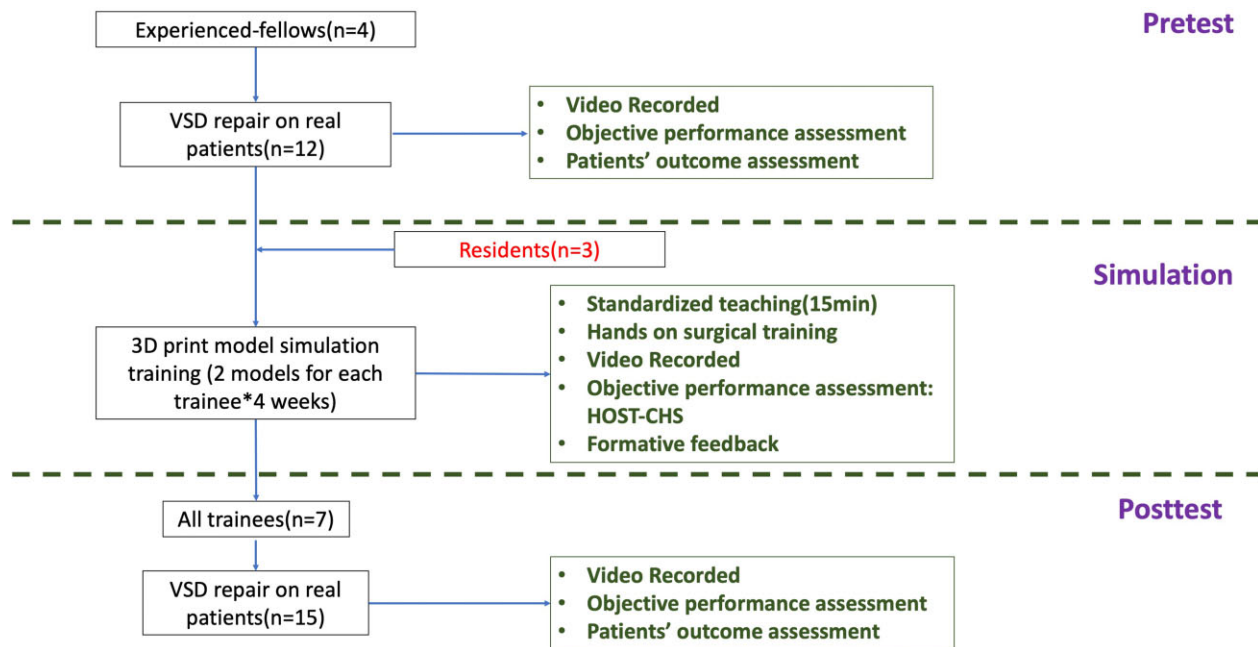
Experienced-fellows(n=4)

Pretest

VSD repair on real patients(n=12)

- Video Recorded
- Objective performance assessment
- Patients' outcome assessment

Residents(n=3)

Simulation

3D print model simulation training (2 models for each trainee*4 weeks)

- Standardized teaching(15min)
- Hands on surgical training
- Video Recorded
- Objective performance assessment: HOST-CHS
- Formative feedback

All trainees(n=7)

Posttest

VSD repair on real patients(n=15)

- Video Recorded
- Objective performance assessment
- Patients' outcome assessment